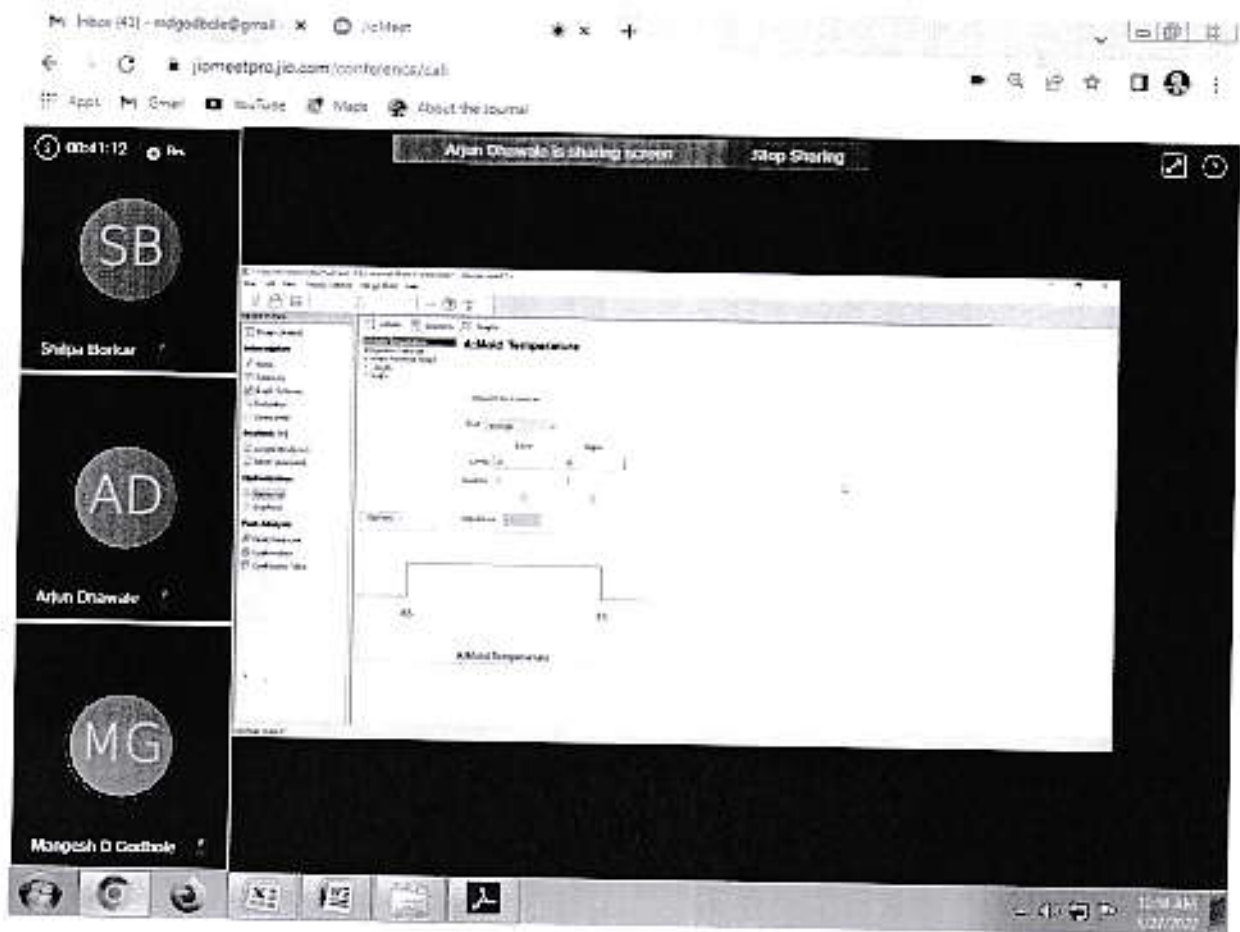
Inbox (43) - mdgodbole@gmail × JioMeet

jiomeetpro.jio.com/conference/call

Apps Gmail YouTube Maps About the Journal

00:41:12 Rec

Arjun Dhawale is sharing screen Stop Sharing

SB

Shilpa Borkar

AD

Arjun Dhawale

MG

Mangesh D Godbole

A:Mold Temperature

A:Mold Temperature

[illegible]